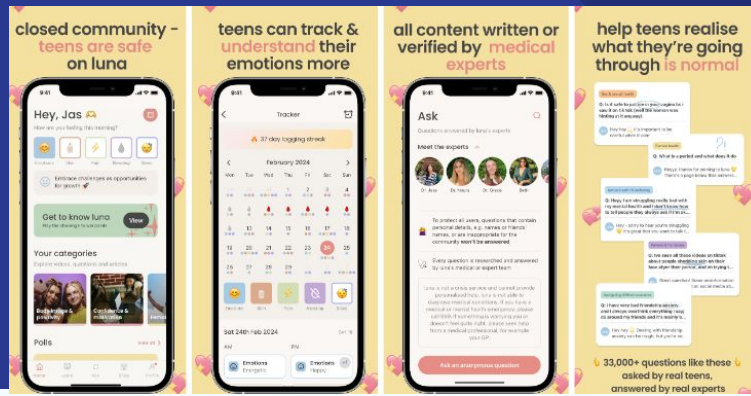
closed community - teens are safe on luna

Hey, Jas
How are you feeling this morning?
Emotions
Embrace challenges as opportunities for growth
Get to know luna
View
Your categories
Explore videos, questions and articles
Body image & positivity
Confidence & motivation
Polls

teens can track & understand their emotions more

9:41
Tracker
37 day logging streak
February 2024
Mon Tue Wed Thu Fri Sat Sun
1 2 3 4
5 6 7 8 9 10 11
12 13 14 15 16 17 18
19 20 21 22 23 24 25
26 27 28 29
Sat 24th Feb 2024
AM
PM
Emotions
Energetic
Emotions
Happy

all content written or verified by medical experts

Ask
Questions answered by luna's experts
Meet the experts
To protect all users, questions that contain personal details, e.g. names or friends' names, or are inappropriate for the community won't be answered
Every question is researched and answered by luna's medical expert team
Ask an anonymous question

help teens realise what they're going through is normal

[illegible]

33,000+ questions like these asked by real teens, answered by real experts